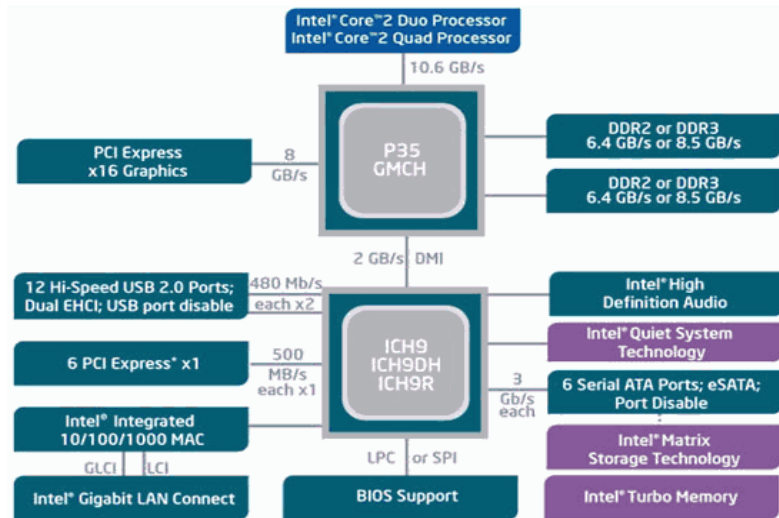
Intel® Core™2 Duo Processor
Intel® Core™2 Quad Processor

10.6 GB/s

PCI Express x16 Graphics

8 GB/s

P35 GMCH

DDR2 or DDR3 6.4 GB/s or 8.5 GB/s

DDR2 or DDR3 6.4 GB/s or 8.5 GB/s

2 GB/s DMI

12 Hi-Speed USB 2.0 Ports; Dual EHCI; USB port disable

480 Mb/s each x2

ICH9 ICH9DH ICH9R

Intel® High Definition Audio

Intel® Quiet System Technology

6 PCI Express* x1

500 MB/s each x1

3 Gb/s each

6 Serial ATA Ports; eSATA; Port Disable

Intel® Integrated 10/100/1000 MAC

Intel® Matrix Storage Technology

GLCI LCI

LPC or SPI

Intel® Gigabit LAN Connect

BIOS Support

Intel® Turbo Memory